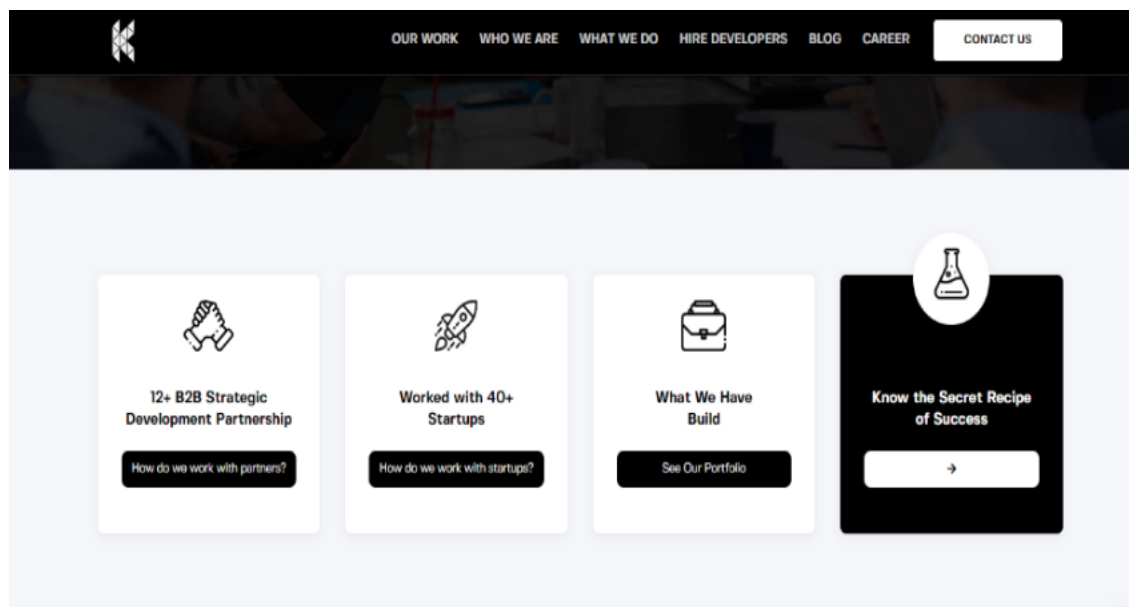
OUR WORK WHO WE ARE WHAT WE DO HIRE DEVELOPERS BLOG CAREER CONTACT US

12+ B2B Strategic Development Partnership

How do we work with partners?

Worked with 40+ Startups

How do we work with startups?

What We Have Build

See Our Portfolio

Know the Secret Recipe of Success

→